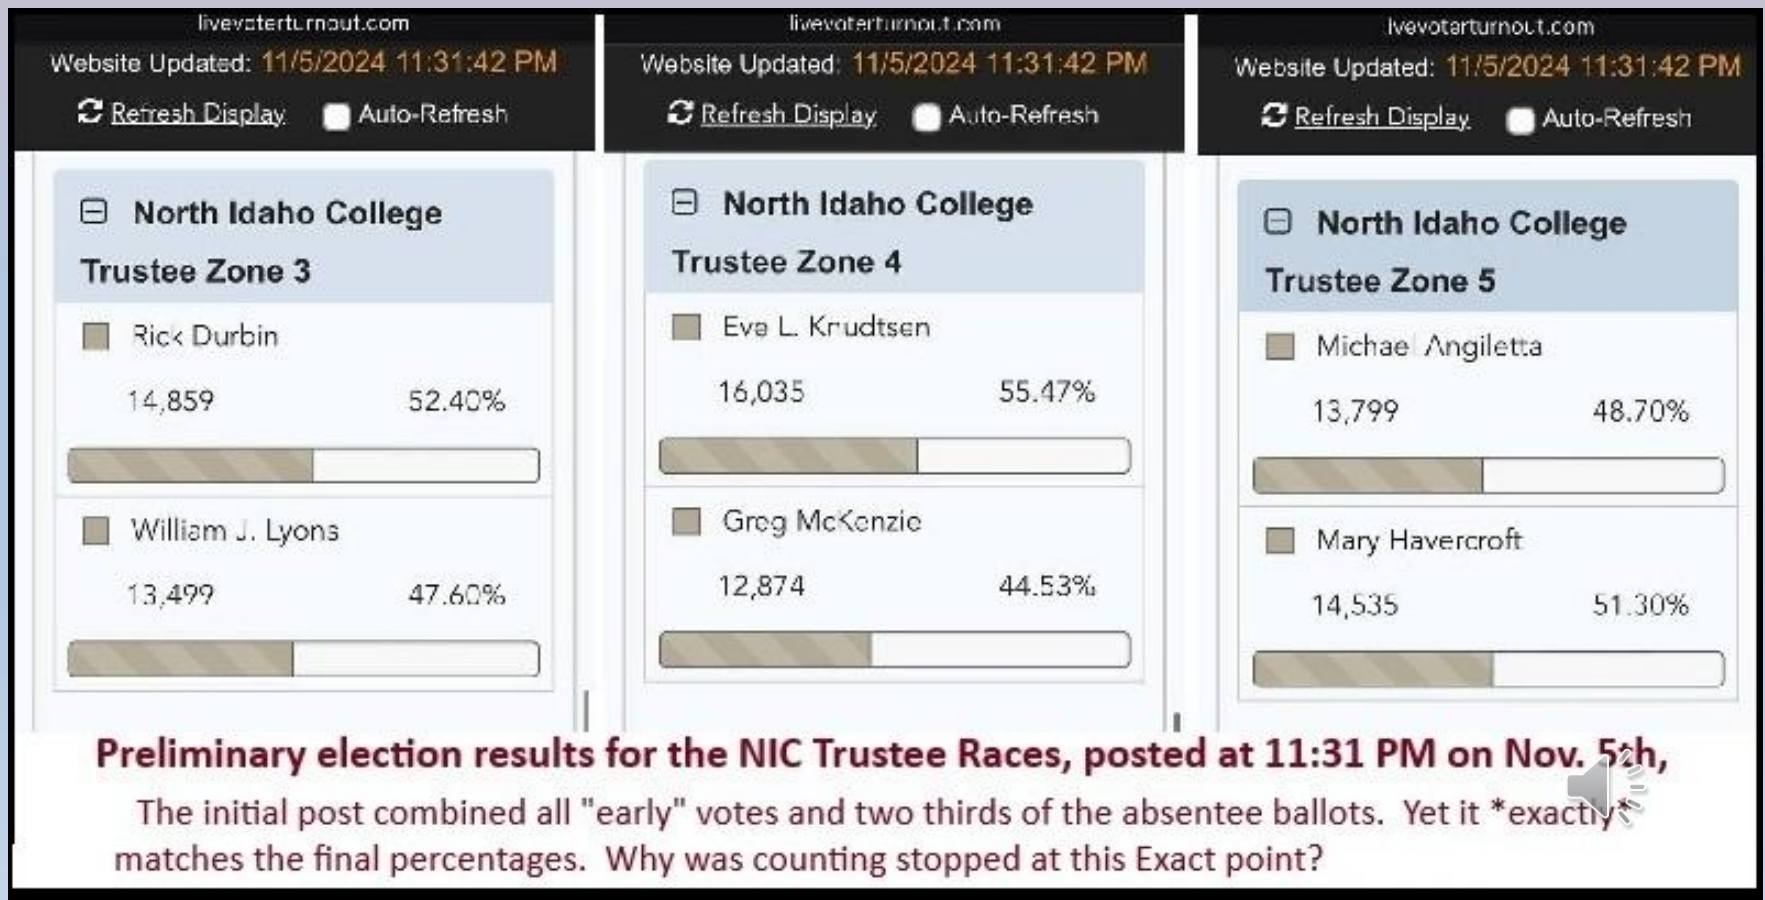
livevoterturnout.com
Website Updated: 11/5/2024 11:31:42 PM
Refresh Display Auto-Refresh

North Idaho College Trustee Zone 3

Rick Durbin
14,859 52.40%

William J. Lyons
13,499 47.60%

livevoterturnout.com
Website Updated: 11/5/2024 11:31:42 PM
Refresh Display Auto-Refresh

North Idaho College Trustee Zone 4

Eve L. Krudtsen
16,035 55.47%

Greg McKenzie
12,874 44.53%

livevoterturnout.com
Website Updated: 11/5/2024 11:31:42 PM
Refresh Display Auto-Refresh

North Idaho College Trustee Zone 5

Michael Angiletta
13,799 48.70%

Mary Havercroft
14,535 51.30%

Preliminary election results for the NIC Trustee Races, posted at 11:31 PM on Nov. 5th,

The initial post combined all "early" votes and two thirds of the absentee ballots. Yet it *exactly* matches the final percentages. Why was counting stopped at this Exact point?